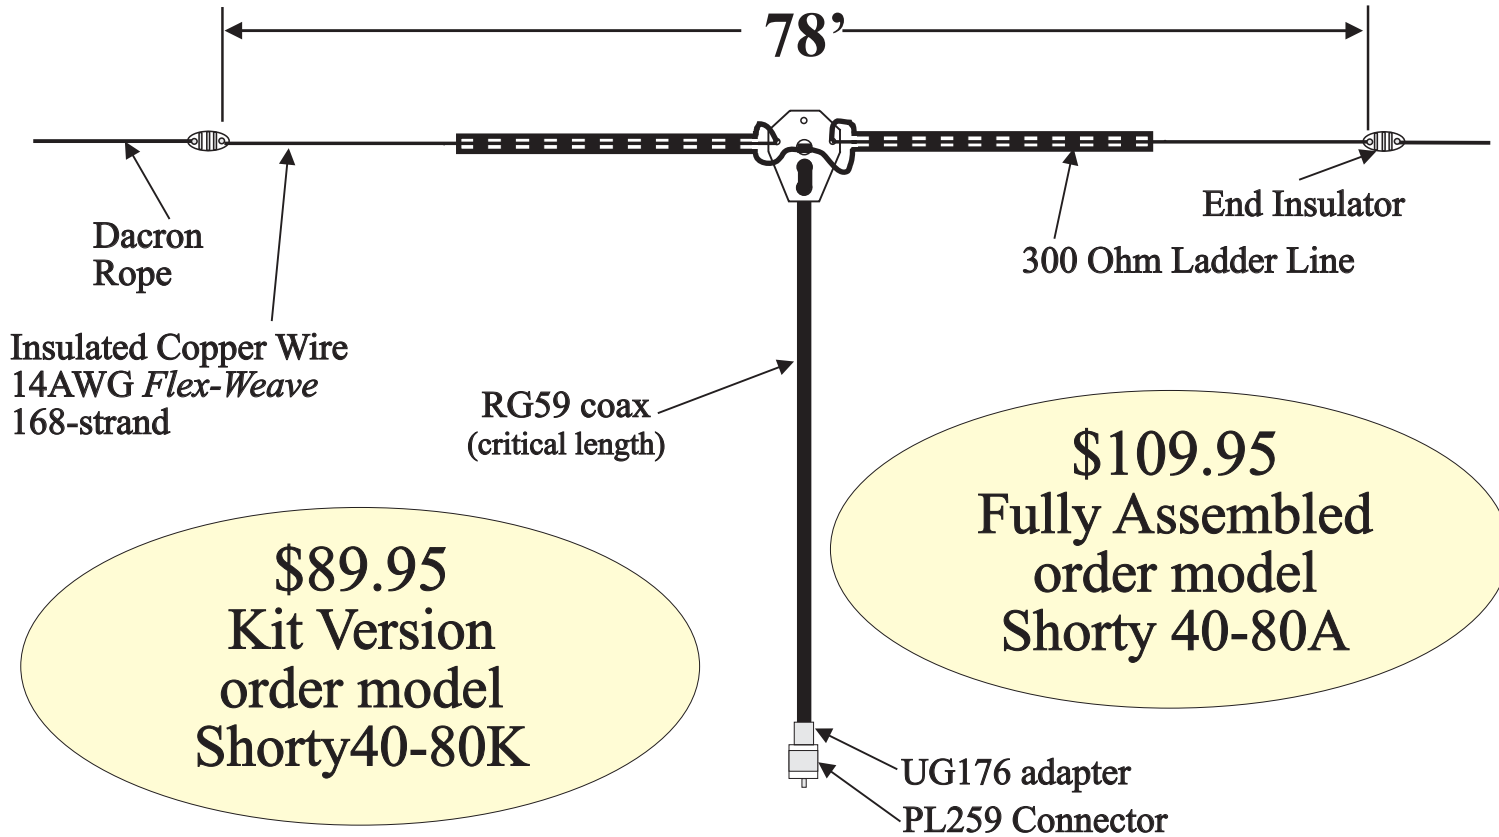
78’

Dacron Rope

Insulated Copper Wire
14AWG *Flex-Weave*
168-strand

End Insulator

300 Ohm Ladder Line

RG59 coax
(critical length)

$109.95
Fully Assembled
order model
Shorty 40-80A

$89.95
Kit Version
order model
Shorty40-80K

UG176 adapter
PL259 Connector